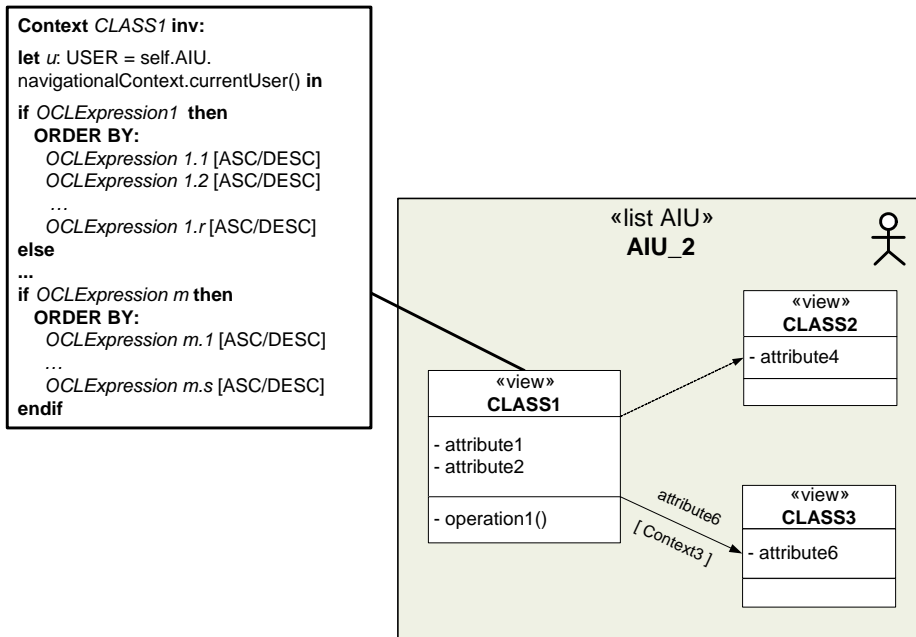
Context CLASS1 inv:

let u: USER = self.AIU. navigationalContext.currentUser() in

if OCLExpression1 then
ORDER BY:
OCLExpression 1.1 [ASC/DESC]
OCLExpression 1.2 [ASC/DESC]
…
OCLExpression 1.r [ASC/DESC]
else
...
if OCLExpression m then
ORDER BY:
OCLExpression m.1 [ASC/DESC]
…
OCLExpression m.s [ASC/DESC]
endif

«list AIU»
AIU_2

«view»
CLASS2
- attribute4

«view»
CLASS1
- attribute1
- attribute2
- operation1()

attribute6
[ Context3 ]

«view»
CLASS3
- attribute6